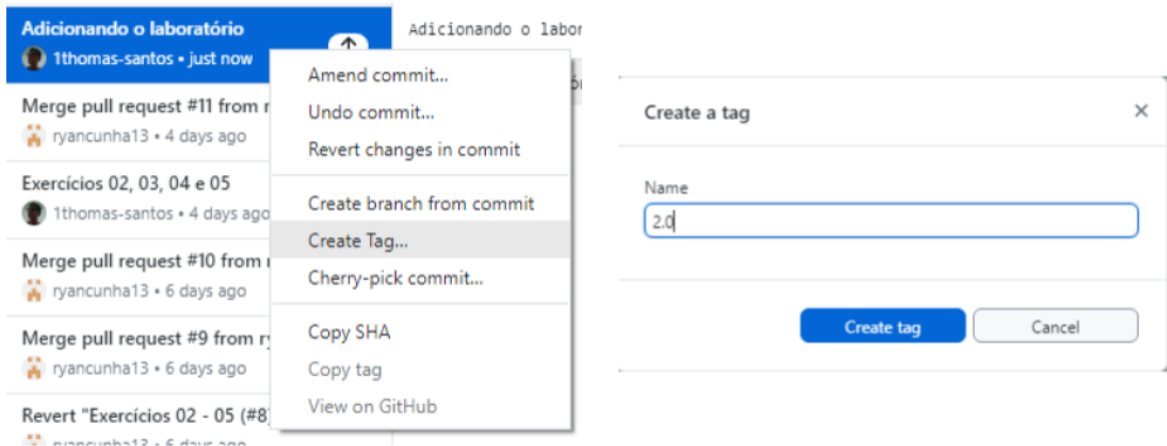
Adicionando o laboratório
1thomas-santos • just now

Merge pull request #11 from r
ryancunha13 • 4 days ago

Exercícios 02, 03, 04 e 05
1thomas-santos • 4 days ago

Merge pull request #10 from r
ryancunha13 • 6 days ago

Merge pull request #9 from ry
ryancunha13 • 6 days ago

Revert "Exercícios 02 - 05 (#8)
ryancunha13 • 6 days ago

Adicionando o labor

Amend commit...
Undo commit...
Revert changes in commit
Create branch from commit
Create Tag...
Cherry-pick commit...
Copy SHA
Copy tag
View on GitHub

Create a tag
×
Name
2.0
Create tag
Cancel